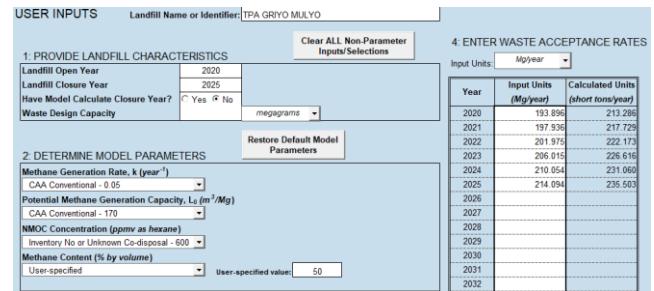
USER INPUTS Landfill Name or Identifier: TPA GRIYO MULYO

Clear ALL Non-Parameter Inputs/Selections

1: PROVIDE LANDFILL CHARACTERISTICS

| | |
|---|---|
| Landfill Open Year | 2020 |
| Landfill Closure Year | 2025 |
| Have Model Calculate Closure Year? | Yes No |
| Waste Design Capacity | megagrams |

Restore Default Model Parameters

2: DETERMINE MODEL PARAMETERS

Methane Generation Rate, k (year$^{-1}$)
CAA Conventional - 0.05

Potential Methane Generation Capacity, L$_0$ (m$^3$/Mg)
CAA Conventional - 170

NMOC Concentration (ppmv as hexane)
Inventory No or Unknown Co-disposal - 600

Methane Content (% by volume)
User-specified User-specified value: 50

4: ENTER WASTE ACCEPTANCE RATES

Input Units: Mg/year

| Year | Input Units (Mg/year) | Calculated Units (short tons/year) |
|---|---|---|
| 2020 | 193.896 | 213.286 |
| 2021 | 197.936 | 217.729 |
| 2022 | 201.975 | 222.173 |
| 2023 | 206.015 | 226.616 |
| 2024 | 210.054 | 231.060 |
| 2025 | 214.094 | 235.503 |
| 2026 | | |
| 2027 | | |
| 2028 | | |
| 2029 | | |
| 2030 | | |
| 2031 | | |
| 2032 | | |